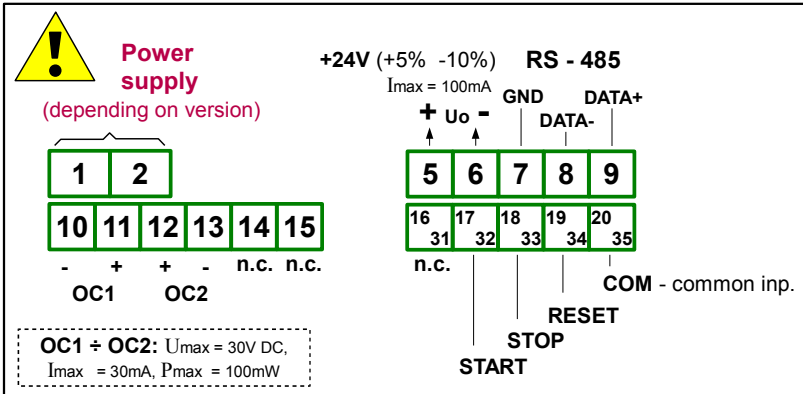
Power supply
(depending on version)

1 2

10 11 12 13 14 15

- + + - n.c. n.c.

OC1 OC2

OC1 ÷ OC2: Umax = 30V DC, Imax = 30mA, Pmax = 100mW

+24V (+5% -10%) RS - 485

Imax = 100mA

GND DATA+

DATA-

+ Uo -

5 6 7 8 9

16 31 17 32 18 33 19 34 20 35

n.c.

COM - common inp.

RESET

STOP

START